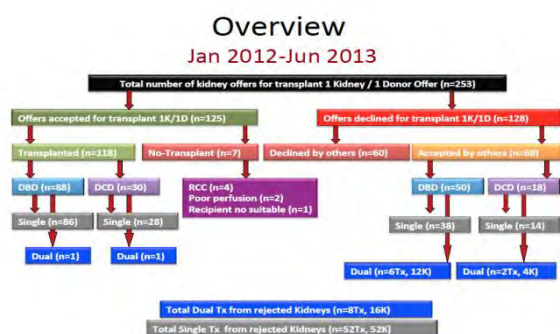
Overview

Jan 2012-Jun 2013

Total number of kidney offers for transplant 1 Kidney / 1 Donor Offer (n=253)

Offers accepted for transplant 1K/1D (n=125)

Offers declined for transplant 1K/1D (n=128)

Transplanted (n=118)

No-Transplant (n=7)

Declined by others (n=60)

Accepted by others (n=68)

DBD (n=88)

DCD (n=30)

RCC (n=4)
Poor perfusion (n=2)
Recipient no suitable (n=1)

DBD (n=50)

DCD (n=18)

Single (n=86)

Single (n=28)

Single (n=38)

Single (n=14)

Dual (n=1)

Dual (n=1)

Dual (n=6Tx, 12K)

Dual (n=2Tx, 4K)

Total Dual Tx from rejected Kidneys (n=8Tx, 16K)

Total Single Tx from rejected Kidneys (n=52Tx, 52K)